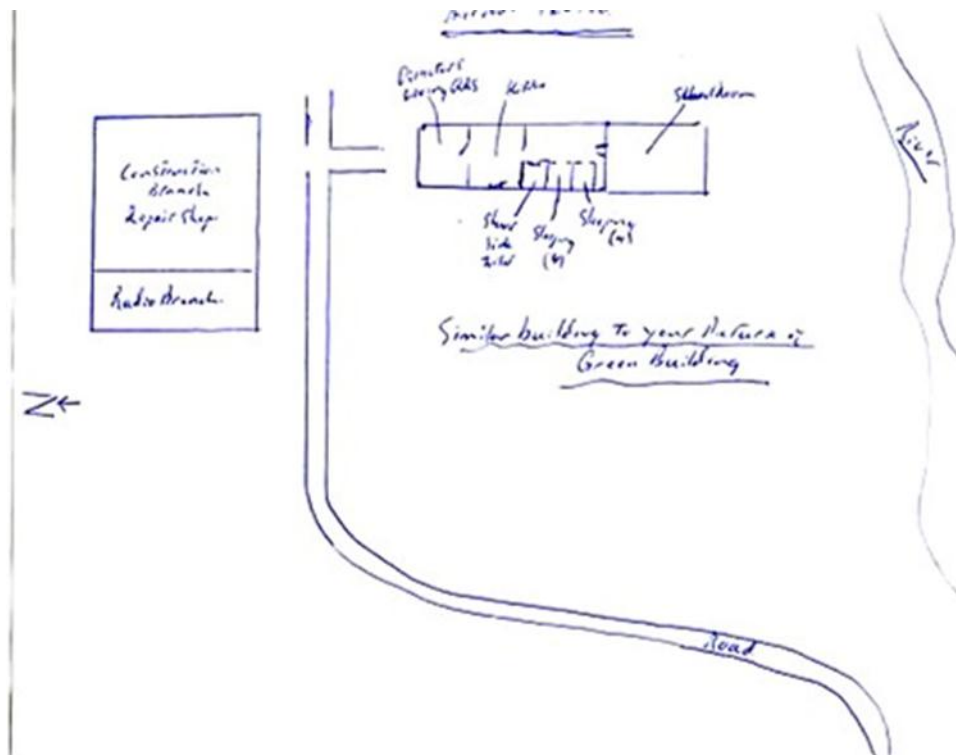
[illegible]

Directors Sleeping Qtrs

Kitchen

Showroom

River

Construction Branch Repair Shop

Radio Branch

Shower Sink Toilet

Sleeping (4)

Sleeping (4)

Similar building to your picture of Green Building

N←

Road